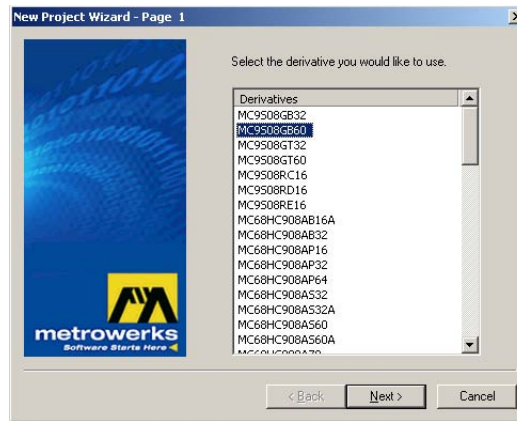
New Project Wizard - Page 1

Select the derivative you would like to use.

Derivatives
MC9S08GB32
MC9S08GB60
MC9S08GT32
MC9S08GT60
MC9S08RC16
MC9S08RD16
MC9S08RE16
MC68HC908AB16A
MC68HC908AB32
MC68HC908AP16
MC68HC908AP32
MC68HC908AP64
MC68HC908AS32
MC68HC908AS32A
MC68HC908AS60
MC68HC908AS60A
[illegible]

metrowerks
Software Starts Here

< Back
Next >
Cancel